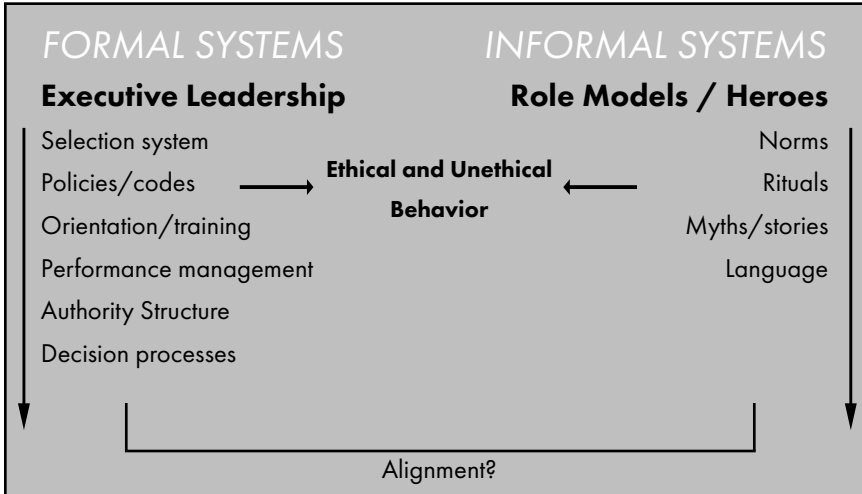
FORMAL SYSTEMS

Executive Leadership

Selection system

Policies/codes

Orientation/training

Performance management

Authority Structure

Decision processes

Ethical and Unethical Behavior

INFORMAL SYSTEMS

Role Models / Heroes

Norms

Rituals

Myths/stories

Language

Alignment?